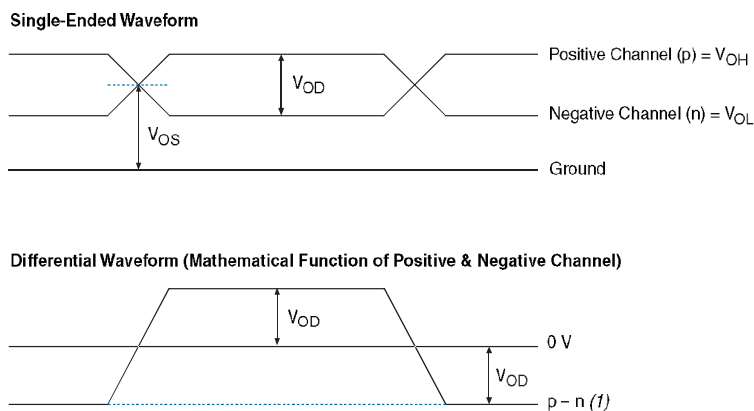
Single-Ended Waveform

$V_{OD}$

Positive Channel (p) = $V_{OH}$

Negative Channel (n) = $V_{OL}$

$V_{OS}$

Ground

Differential Waveform (Mathematical Function of Positive & Negative Channel)

$V_{OD}$

0 V

$V_{OD}$

p − n *(1)*